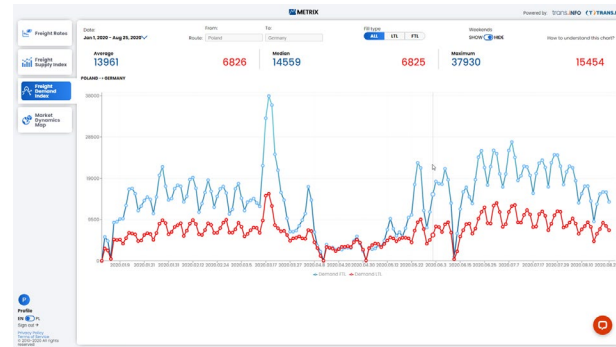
METRIX

Powered by trans.INFO

Freight Rates

Freight Supply Index

Freight Demand Index

Market Dynamics Map

Date:
Jan 1, 2020 – Aug 25, 2020

From:
Route: Poland

To:
Germany

FTL type:
ALL LTL FTL

Weekends:
SHOW HIDE

How to understand this chart?

Average
13961

6826

Median
14559

6825

Maximum
37930

15454

POLAND → GERMANY

30000

25000

20000

15000

10000

5000

0

Demand FTL Demand LTL

Profile
EN PL
Sign out

Privacy Policy
Terms of Service
© 2010-2020 All rights reserved